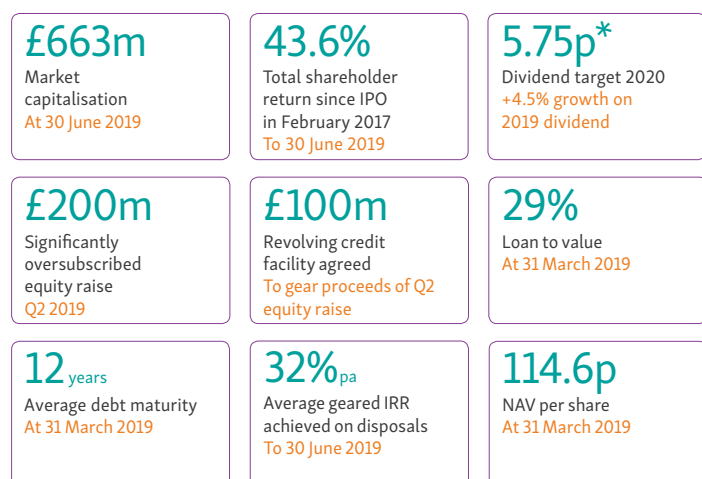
£663m
Market capitalisation
At 30 June 2019

43.6%
Total shareholder return since IPO in February 2017
To 30 June 2019

5.75p*
Dividend target 2020
+4.5% growth on 2019 dividend

£200m
Significantly oversubscribed equity raise
Q2 2019

£100m
Revolving credit facility agreed
To gear proceeds of Q2 equity raise

29%
Loan to value
At 31 March 2019

12 years
Average debt maturity
At 31 March 2019

32%pa
Average geared IRR achieved on disposals
To 30 June 2019

114.6p
NAV per share
At 31 March 2019